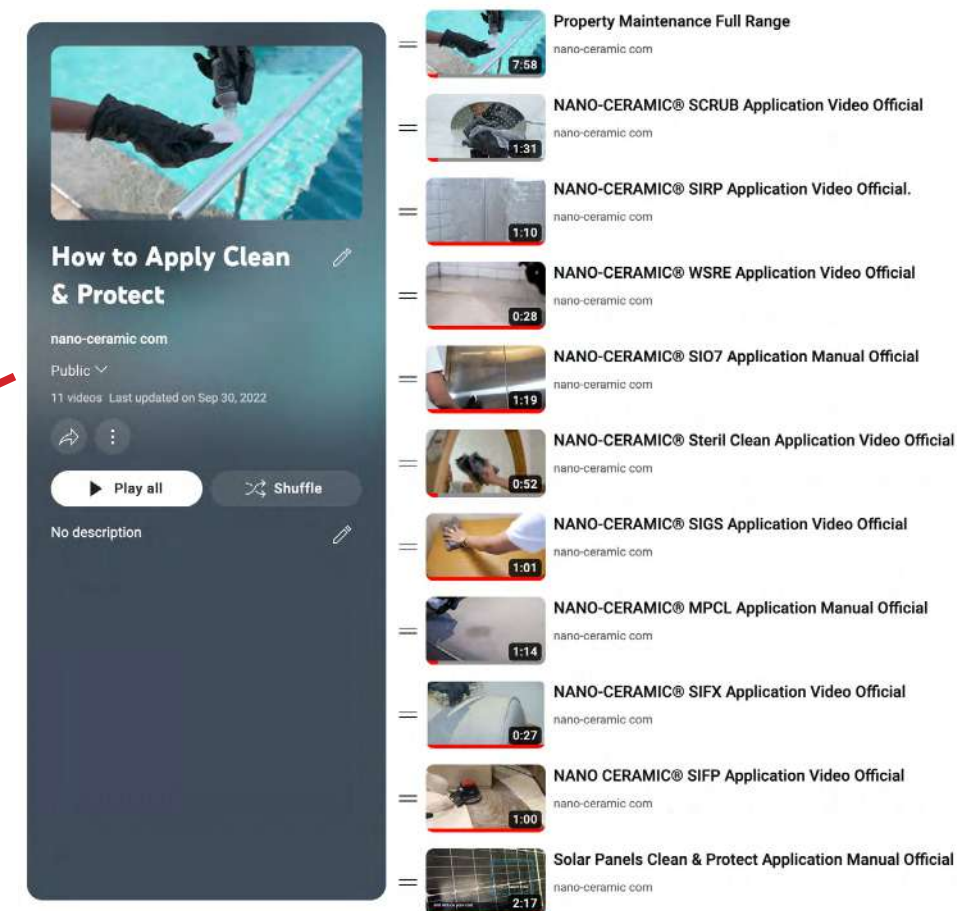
How to Apply Clean & Protect

nano-ceramic com

Public

11 videos Last updated on Sep 30, 2022

Play all

Shuffle

No description

7:58
Property Maintenance Full Range
nano-ceramic com

1:31
NANO-CERAMIC® SCRUB Application Video Official
nano-ceramic com

1:10
NANO-CERAMIC® SIRP Application Video Official.
nano-ceramic com

0:28
NANO-CERAMIC® WSRE Application Video Official
nano-ceramic com

1:19
NANO-CERAMIC® SIO7 Application Manual Official
nano-ceramic com

0:52
NANO-CERAMIC® Steril Clean Application Video Official
nano-ceramic com

1:01
NANO-CERAMIC® SIGS Application Video Official
nano-ceramic com

1:14
NANO-CERAMIC® MPCL Application Manual Official
nano-ceramic com

0:27
NANO-CERAMIC® SIFX Application Video Official
nano-ceramic com

1:00
NANO CERAMIC® SIFP Application Video Official
nano-ceramic com

2:17
Solar Panels Clean & Protect Application Manual Official
nano-ceramic com